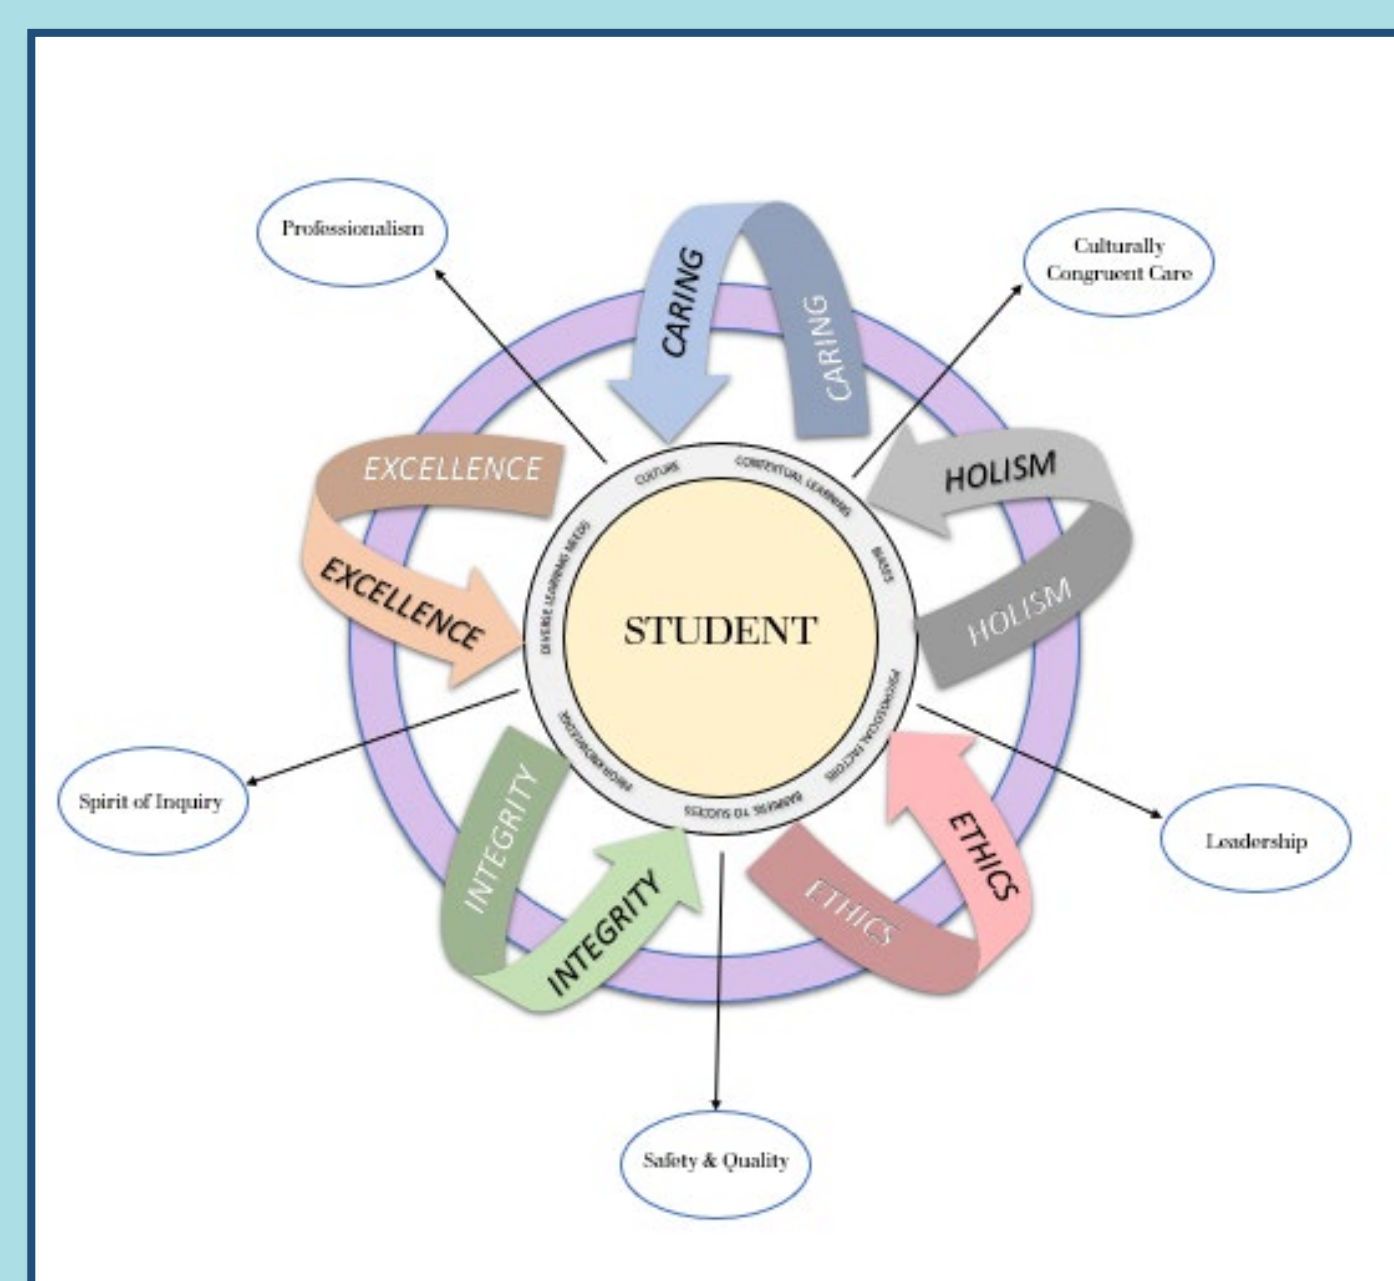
Professionalism

CARING

CARING

Culturally Congruent Care

EXCELLENCE

EXCELLENCE

HOLISM

HOLISM

CULTURE

CONTEXTUAL LEARNING

BIASES

PSYCHOSOCIAL FACTORS

BARRIERS TO SUCCESS

PRIOR KNOWLEDGE

DIVERSE LEARNING NEEDS

STUDENT

Spirit of Inquiry

INTEGRITY

INTEGRITY

ETHICS

ETHICS

Leadership

Safety & Quality